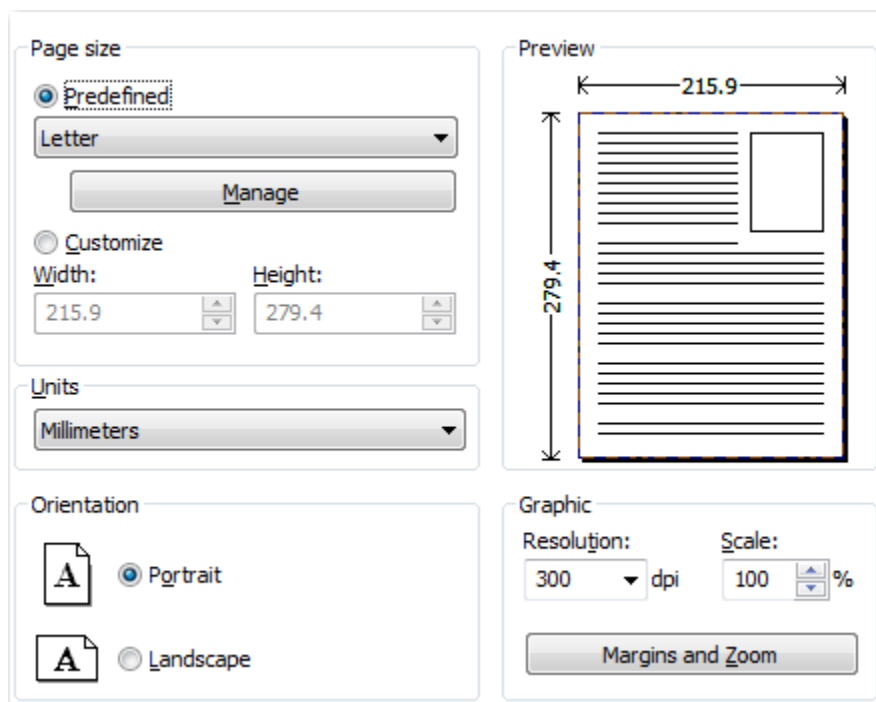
Page size

Predefined

Letter

Manage

Customize

Width:

215.9

Height:

279.4

Units

Millimeters

Orientation

A

Portrait

A

Landscape

Preview

215.9

279.4

Graphic

Resolution:

300

dpi

Scale:

100

%

Margins and Zoom